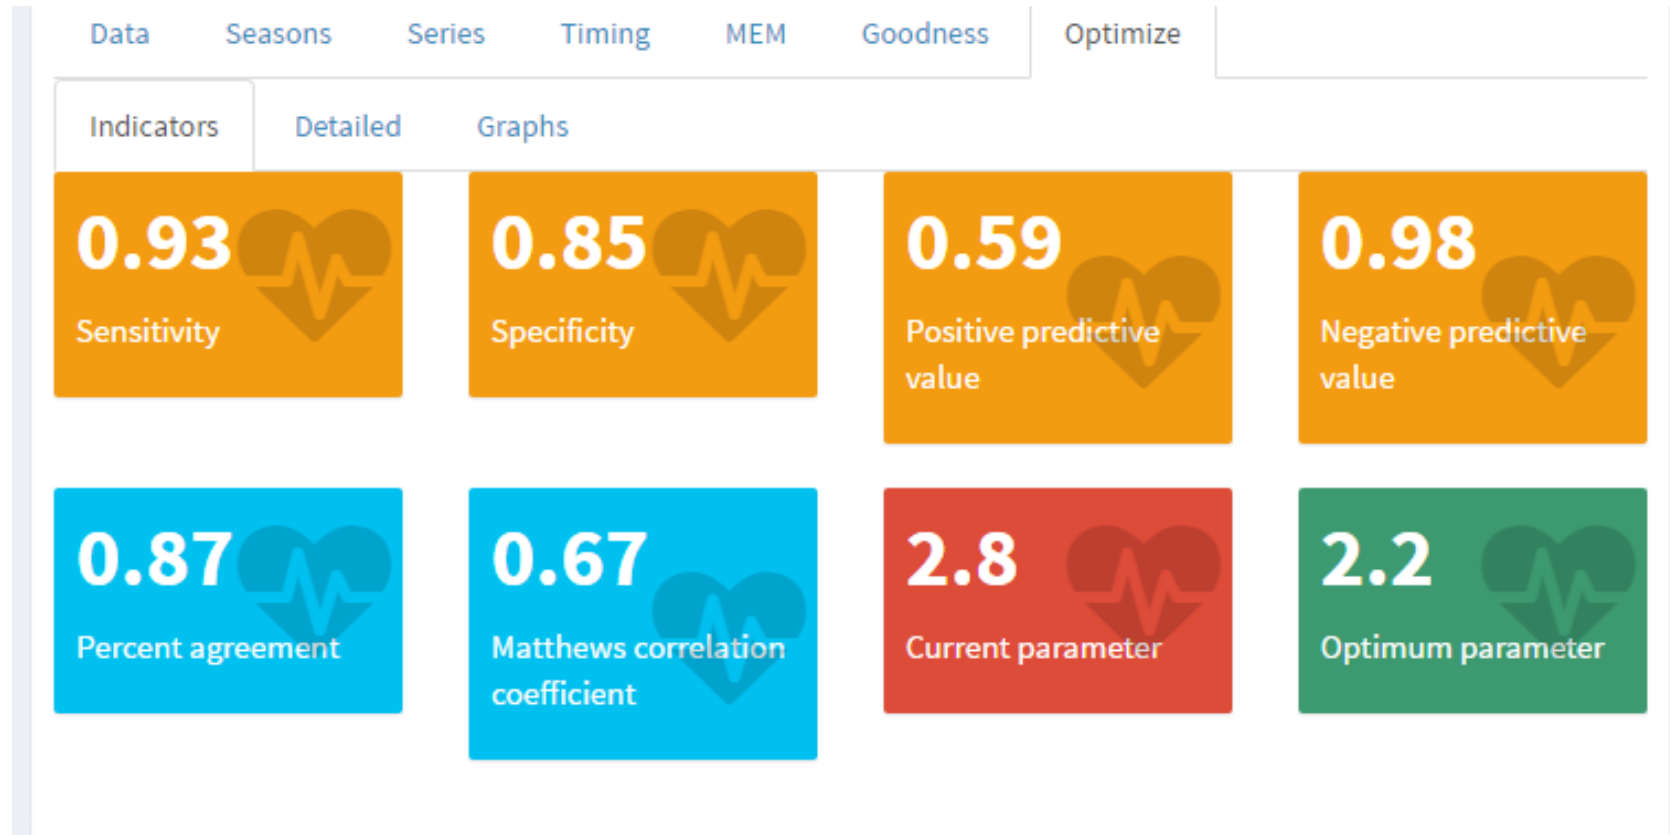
Data Seasons Series Timing MEM Goodness Optimize

Indicators Detailed Graphs

0.93
Sensitivity

0.85
Specificity

0.59
Positive predictive value

0.98
Negative predictive value

0.87
Percent agreement

0.67
Matthews correlation coefficient

2.8
Current parameter

2.2
Optimum parameter